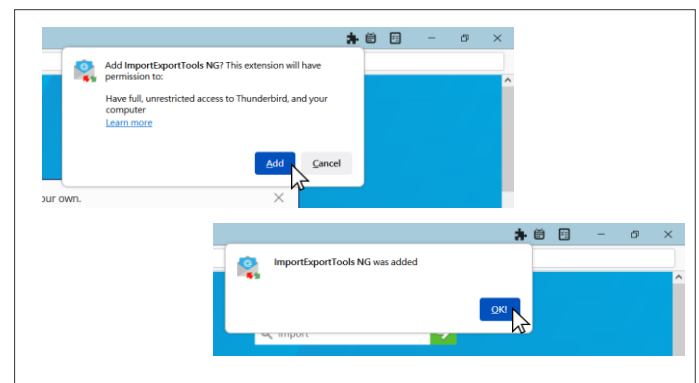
Add ImportExportTools NG? This extension will have permission to:

Have full, unrestricted access to Thunderbird, and your computer

Learn more

Add Cancel

our own.

ImportExportTools NG was added

OK!

Import